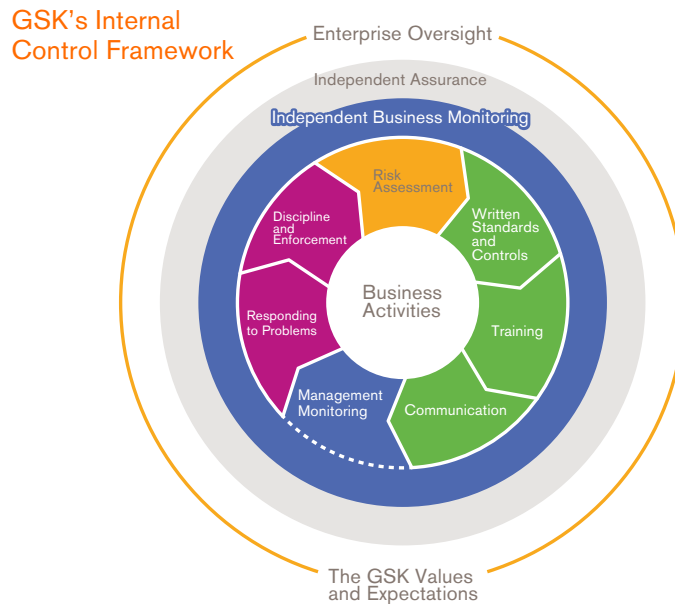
GSK's Internal Control Framework

Enterprise Oversight

Independent Assurance

Independent Business Monitoring

Risk Assessment

Written Standards and Controls

Training

Communication

Management Monitoring

Responding to Problems

Discipline and Enforcement

Business Activities

The GSK Values and Expectations